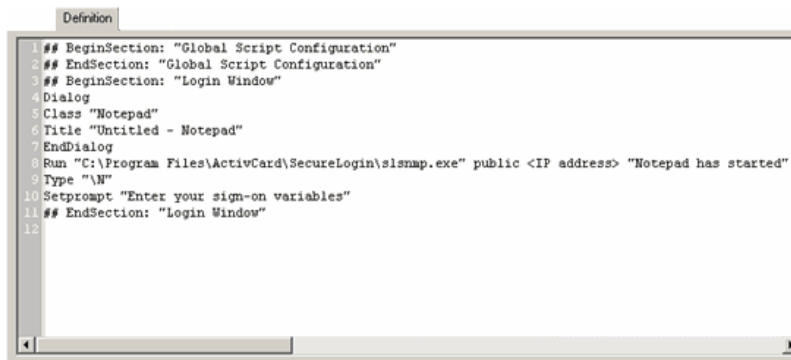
Definition

1 ## BeginSection: "Global Script Configuration"
2 ## EndSection: "Global Script Configuration"
3 ## BeginSection: "Login Window"
4 Dialog
5 Class "Notepad"
6 Title "Untitled - Notepad"
7 EndDialog
8 Run "C:\Program Files\ActivCard\SecureLogin\slsnmp.exe" public <IP address> "Notepad has started"
9 Type "\N"
10 Setprompt "Enter your sign-on variables"
11 ## EndSection: "Login Window"
12